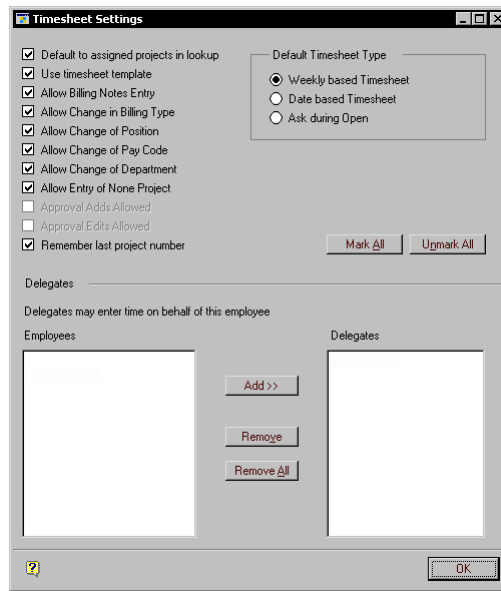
Timesheet Settings

Default to assigned projects in lookup
Use timesheet template
Allow Billing Notes Entry
Allow Change in Billing Type
Allow Change of Position
Allow Change of Pay Code
Allow Change of Department
Allow Entry of None Project
Approval Adds Allowed
Approval Edits Allowed
Remember last project number

Default Timesheet Type
Weekly based Timesheet
Date based Timesheet
Ask during Open

Mark All
Unmark All

Delegates

Delegates may enter time on behalf of this employee

Employees

Delegates

Add >>

Remove

Remove All

OK